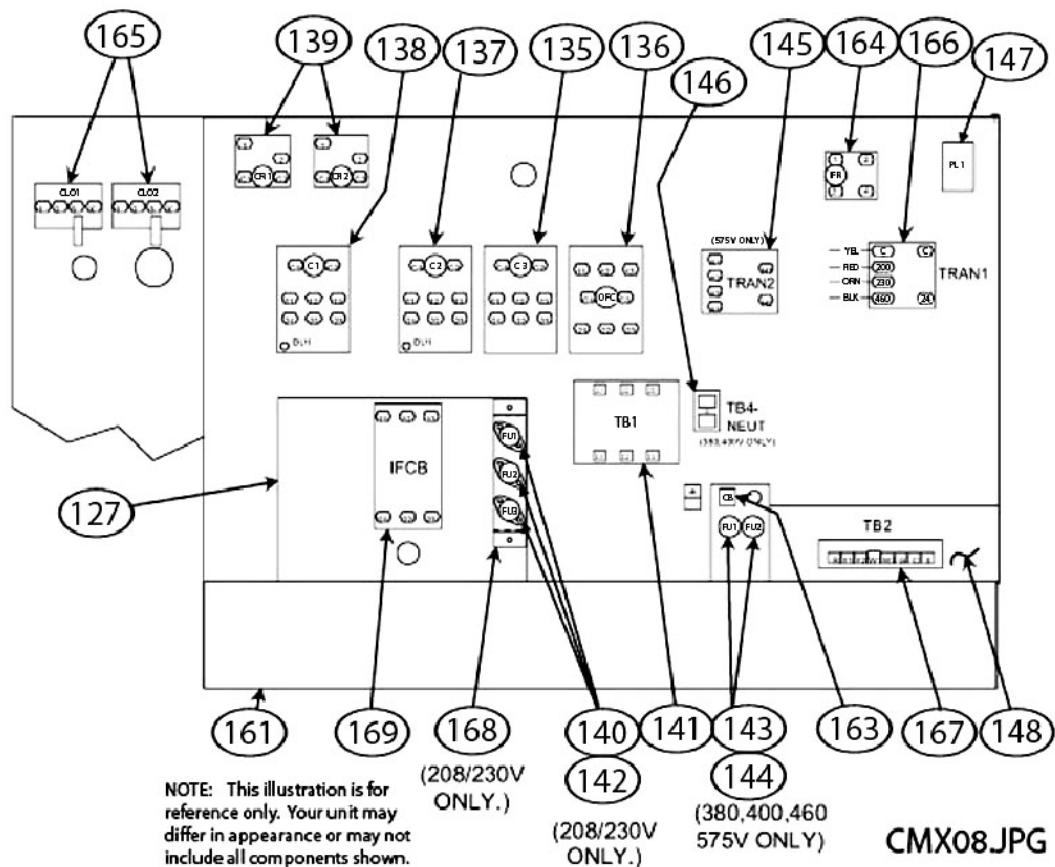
165 139 138 137 135 136 146 145 164 166 147

CLO1 CLO2

CR1 CR2

C1 C2 C3 OFC

(575V ONLY)

TRAN2

IFR

PL1

YEL RED ORN BLK

C 200 230 460 24

TRAN1

TB1

TB4-NEUT (380,400V ONLY)

IFCB

FU1 FU2 FU3

CB

FU1 FU2

TB2

127

161 169 168 140 141 143 163 167 148

(208/230V ONLY.)

142

(208/230V ONLY.)

144

(380,400,460 575V ONLY)

NOTE: This illustration is for reference only. Your unit may differ in appearance or may not include all components shown.

CMX08.JPG